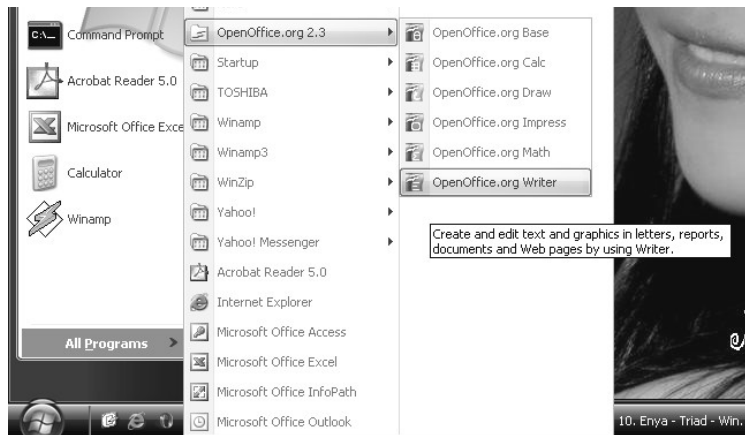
Command Prompt
Acrobat Reader 5.0
Microsoft Office Exce
Calculator
Winamp
All Programs
OpenOffice.org 2.3
Startup
TOSHIBA
Winamp
Winamp3
WinZip
Yahoo!
Yahoo! Messenger
Acrobat Reader 5.0
Internet Explorer
Microsoft Office Access
Microsoft Office Excel
Microsoft Office InfoPath
Microsoft Office Outlook
OpenOffice.org Base
OpenOffice.org Calc
OpenOffice.org Draw
OpenOffice.org Impress
OpenOffice.org Math
OpenOffice.org Writer
Create and edit text and graphics in letters, reports, documents and Web pages by using Writer.
10. Enya - Triad - Win.